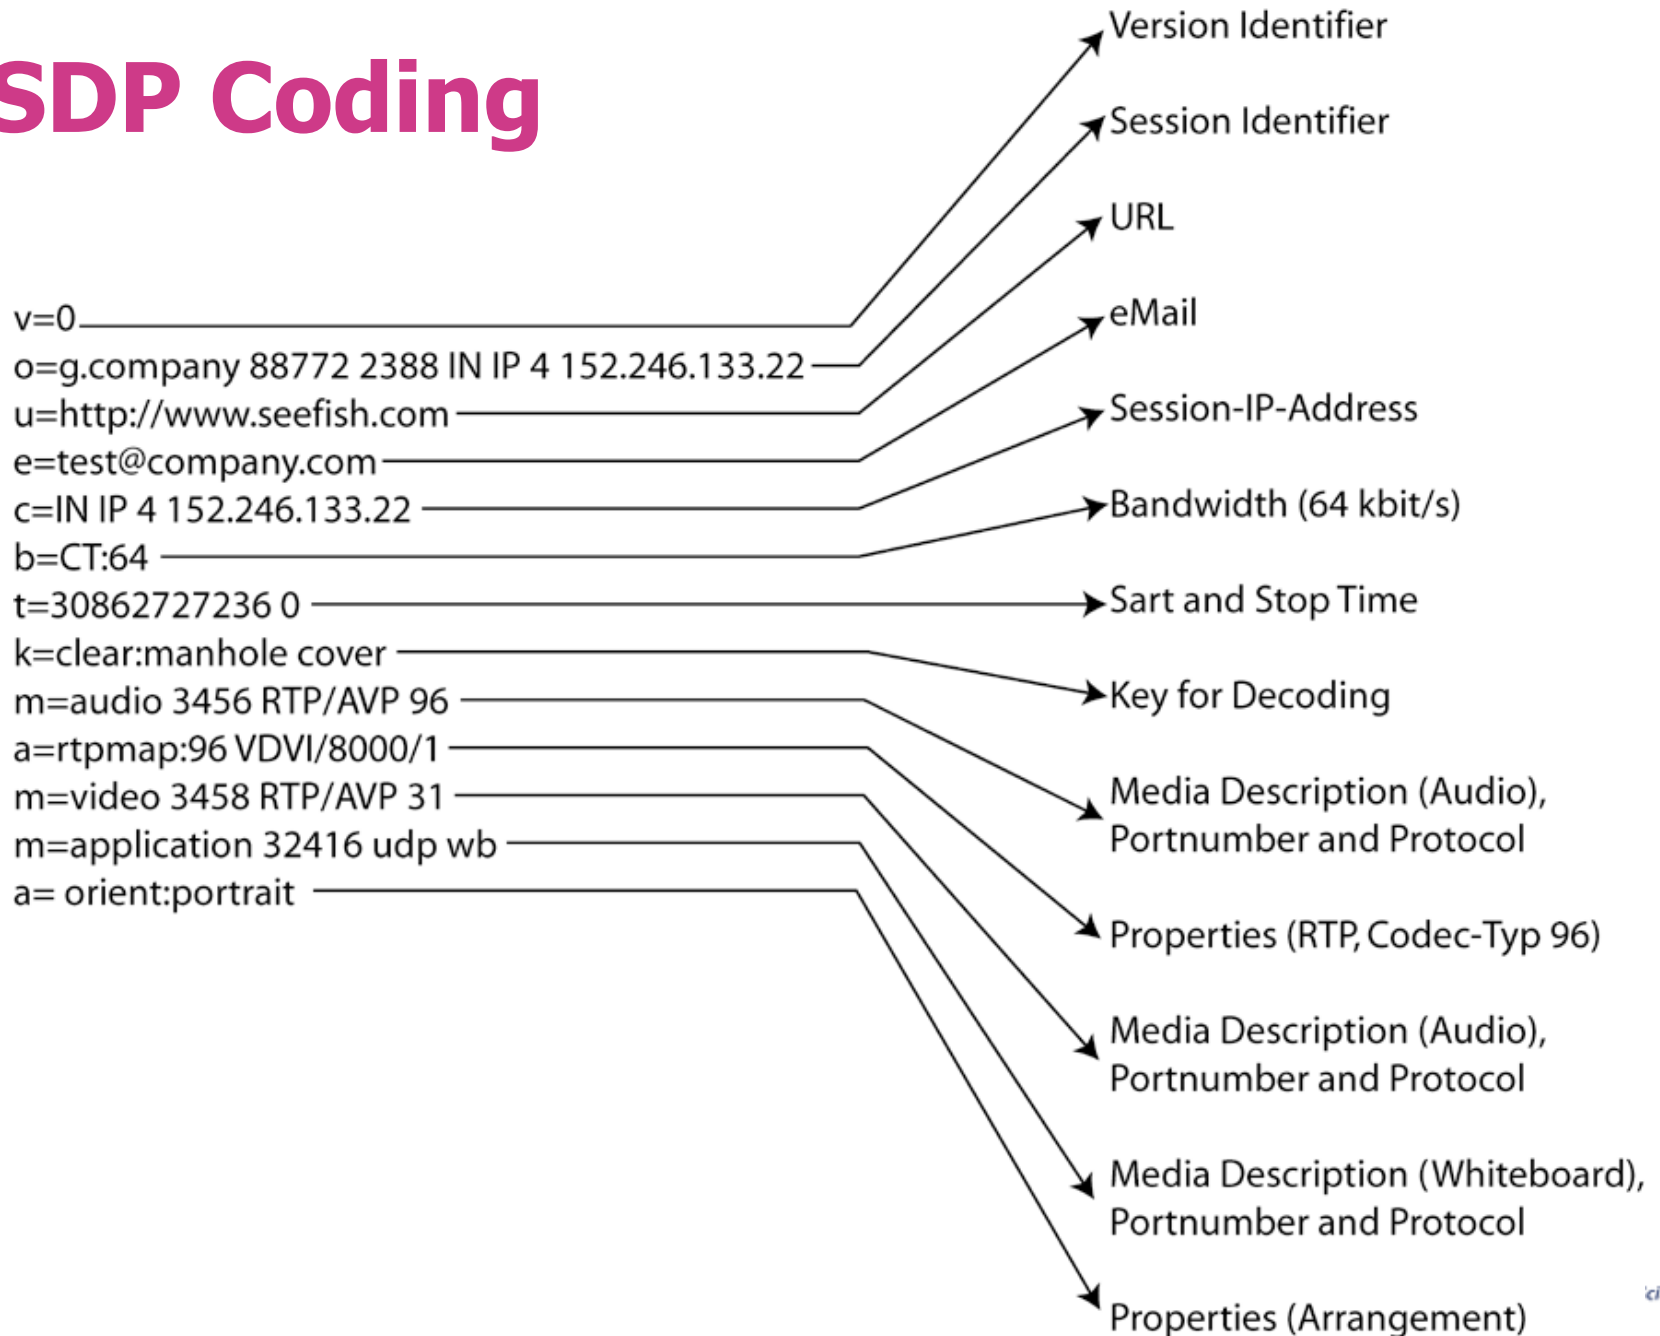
SDP Coding

v=0
o=g.company 88772 2388 IN IP 4 152.246.133.22
u=http://www.seefish.com
e=test@company.com
c=IN IP 4 152.246.133.22
b=CT:64
t=30862727236 0
k=clear:manhole cover
m=audio 3456 RTP/AVP 96
a=rtpmap:96 VDVI/8000/1
m=video 3458 RTP/AVP 31
m=application 32416 udp wb
a= orient:portrait

Version Identifier
Session Identifier
URL
eMail
Session-IP-Address
Bandwidth (64 kbit/s)
Sart and Stop Time
Key for Decoding
Media Description (Audio), Portnumber and Protocol
Properties (RTP, Codec-Typ 96)
Media Description (Audio), Portnumber and Protocol
Media Description (Whiteboard), Portnumber and Protocol
Properties (Arrangement)